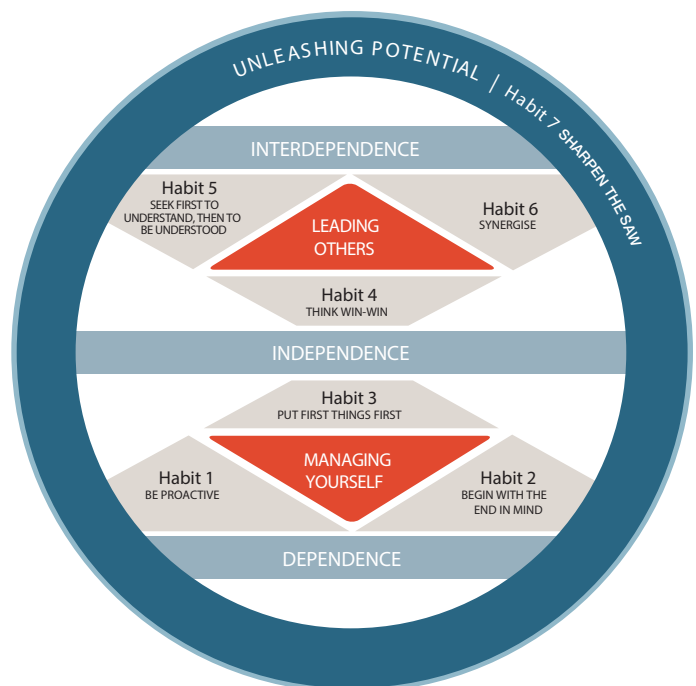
UNLEASHING POTENTIAL | Habit 7 SHARPEN THE SAW

INTERDEPENDENCE

Habit 5
SEEK FIRST TO UNDERSTAND, THEN TO BE UNDERSTOOD

LEADING OTHERS

Habit 6
SYNERGISE

Habit 4
THINK WIN-WIN

INDEPENDENCE

Habit 3
PUT FIRST THINGS FIRST

Habit 1
BE PROACTIVE

MANAGING YOURSELF

Habit 2
BEGIN WITH THE END IN MIND

DEPENDENCE